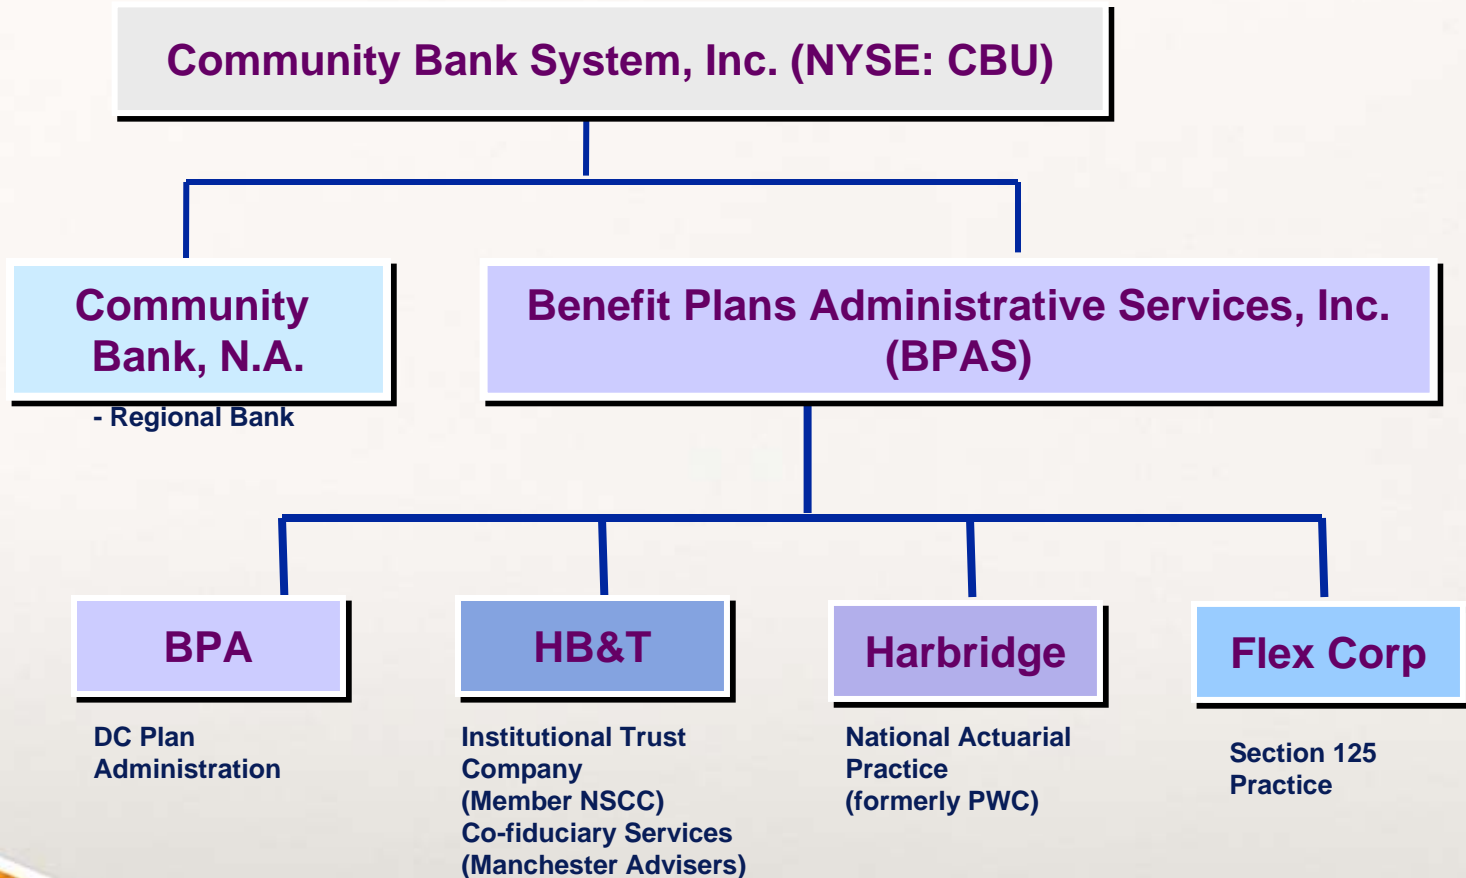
Community Bank System, Inc. (NYSE: CBU)

Community Bank, N.A.

- Regional Bank

Benefit Plans Administrative Services, Inc. (BPAS)

BPA

DC Plan Administration

HB&T

Institutional Trust Company (Member NSCC) Co-fiduciary Services (Manchester Advisers)

Harbridge

National Actuarial Practice (formerly PWC)

Flex Corp

Section 125 Practice